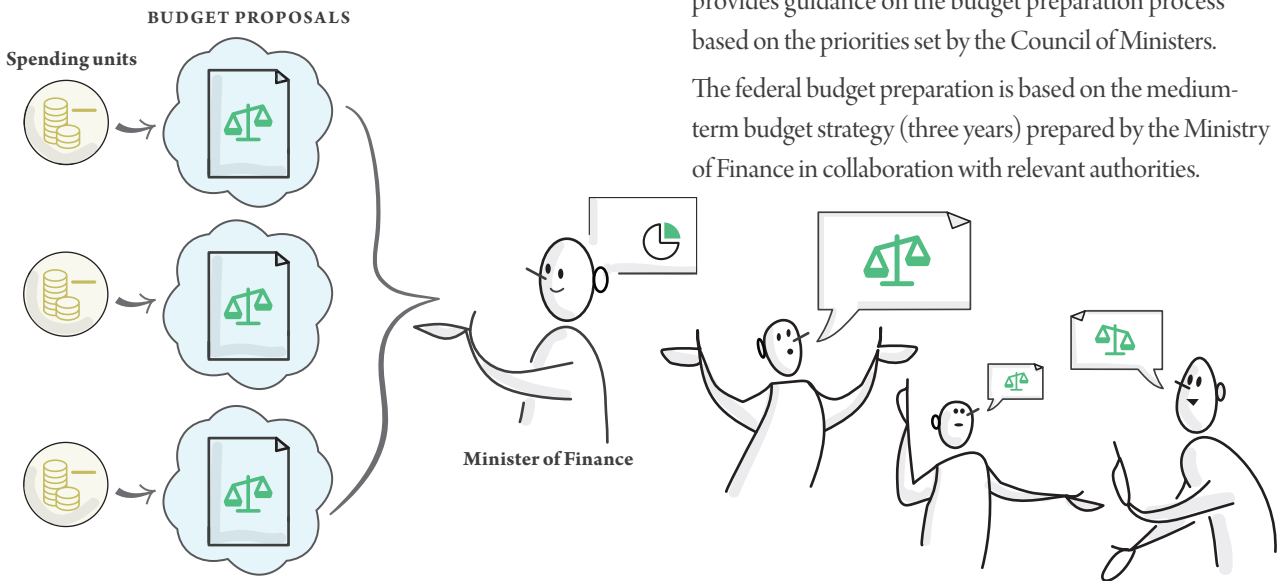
BUDGET PROPOSALS

Spending units

provides guidance on the budget preparation process based on the priorities set by the Council of Ministers.

The federal budget preparation is based on the medium-term budget strategy (three years) prepared by the Ministry of Finance in collaboration with relevant authorities.

Minister of Finance